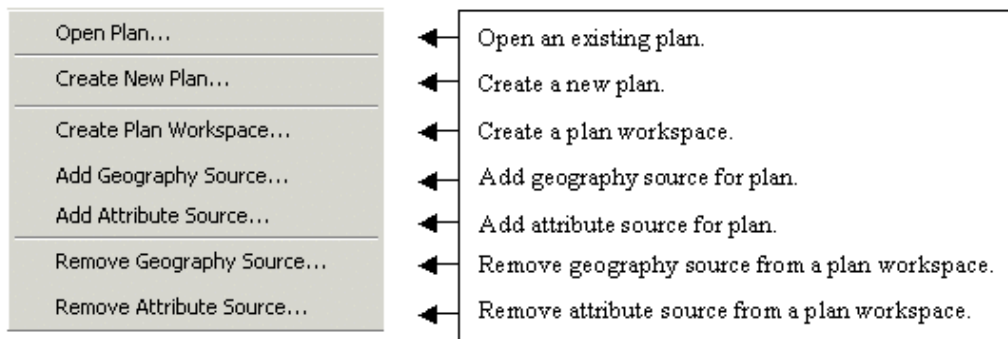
Open Plan...

Create New Plan...

Create Plan Workspace...

Add Geography Source...

Add Attribute Source...

Remove Geography Source...

Remove Attribute Source...

Open an existing plan.

Create a new plan.

Create a plan workspace.

Add geography source for plan.

Add attribute source for plan.

Remove geography source from a plan workspace.

Remove attribute source from a plan workspace.